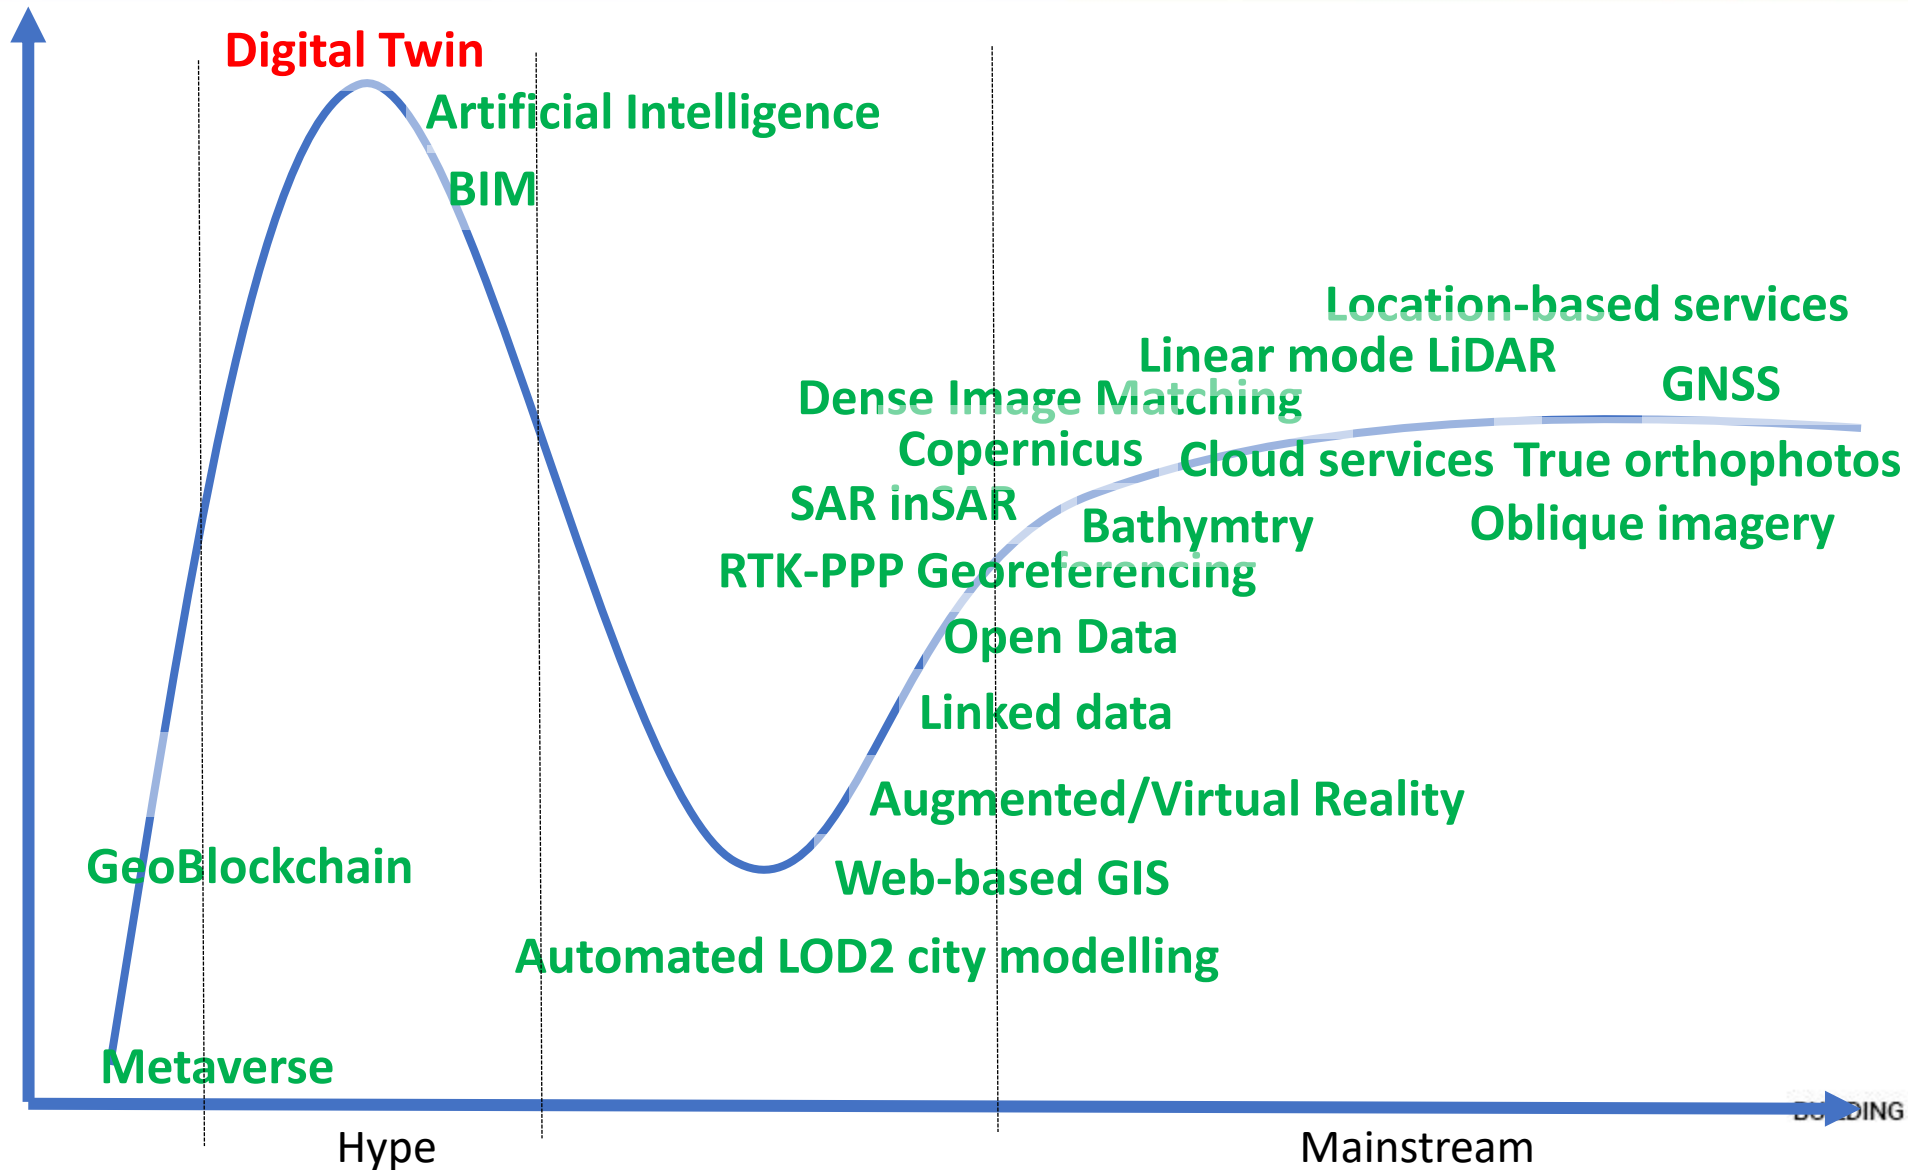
Digital Twin
Artificial Intelligence
BIM
Location-based services
Linear mode LiDAR
GNSS
Dense Image Matching
Copernicus
Cloud services
True orthophotos
SAR inSAR
Bathymtry
Oblique imagery
RTK-PPP Georeferencing
Open Data
Linked data
Augmented/Virtual Reality
GeoBlockchain
Web-based GIS
Automated LOD2 city modelling
Metaverse
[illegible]DING
Hype
Mainstream